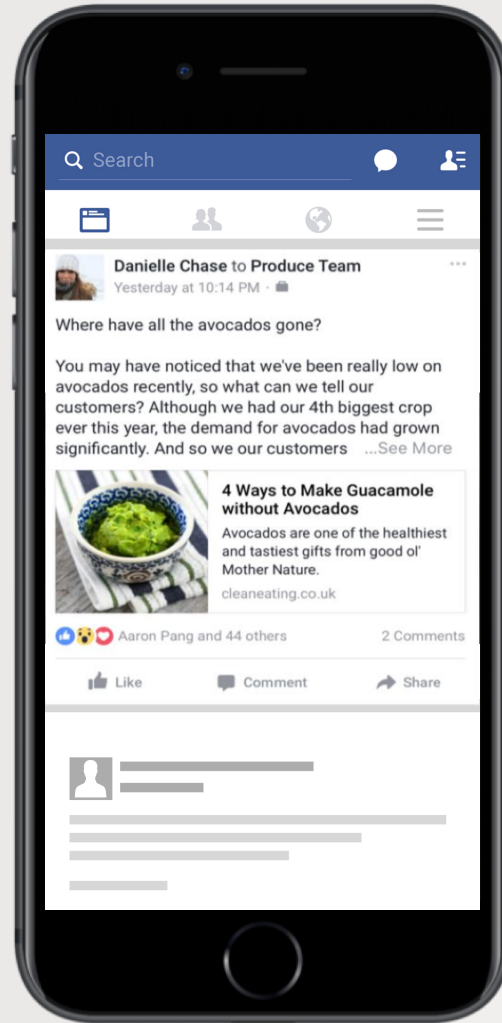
Search

Danielle Chase to Produce Team
Yesterday at 10:14 PM ·

Where have all the avocados gone?

You may have noticed that we've been really low on avocados recently, so what can we tell our customers? Although we had our 4th biggest crop ever this year, the demand for avocados had grown significantly. And so we our customers ...See More

4 Ways to Make Guacamole without Avocados
Avocados are one of the healthiest and tastiest gifts from good ol' Mother Nature.
cleaneating.co.uk

Aaron Pang and 44 others
2 Comments

Like
Comment
Share